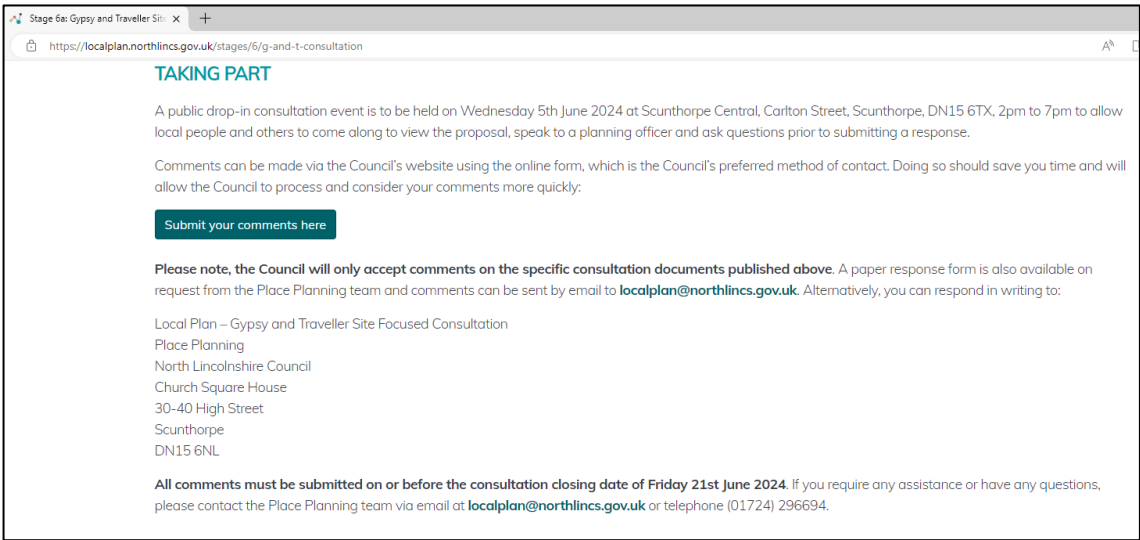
Stage 6a: Gypsy and Traveller Sit ×
+
https://localplan.northlincs.gov.uk/stages/6/g-and-t-consultation

TAKING PART

A public drop-in consultation event is to be held on Wednesday 5th June 2024 at Scunthorpe Central, Carlton Street, Scunthorpe, DN15 6TX, 2pm to 7pm to allow local people and others to come along to view the proposal, speak to a planning officer and ask questions prior to submitting a response.

Comments can be made via the Council's website using the online form, which is the Council's preferred method of contact. Doing so should save you time and will allow the Council to process and consider your comments more quickly:

Submit your comments here

Please note, the Council will only accept comments on the specific consultation documents published above. A paper response form is also available on request from the Place Planning team and comments can be sent by email to localplan@northlincs.gov.uk. Alternatively, you can respond in writing to:

Local Plan – Gypsy and Traveller Site Focused Consultation
Place Planning
North Lincolnshire Council
Church Square House
30-40 High Street
Scunthorpe
DN15 6NL

All comments must be submitted on or before the consultation closing date of Friday 21st June 2024. If you require any assistance or have any questions, please contact the Place Planning team via email at localplan@northlincs.gov.uk or telephone (01724) 296694.